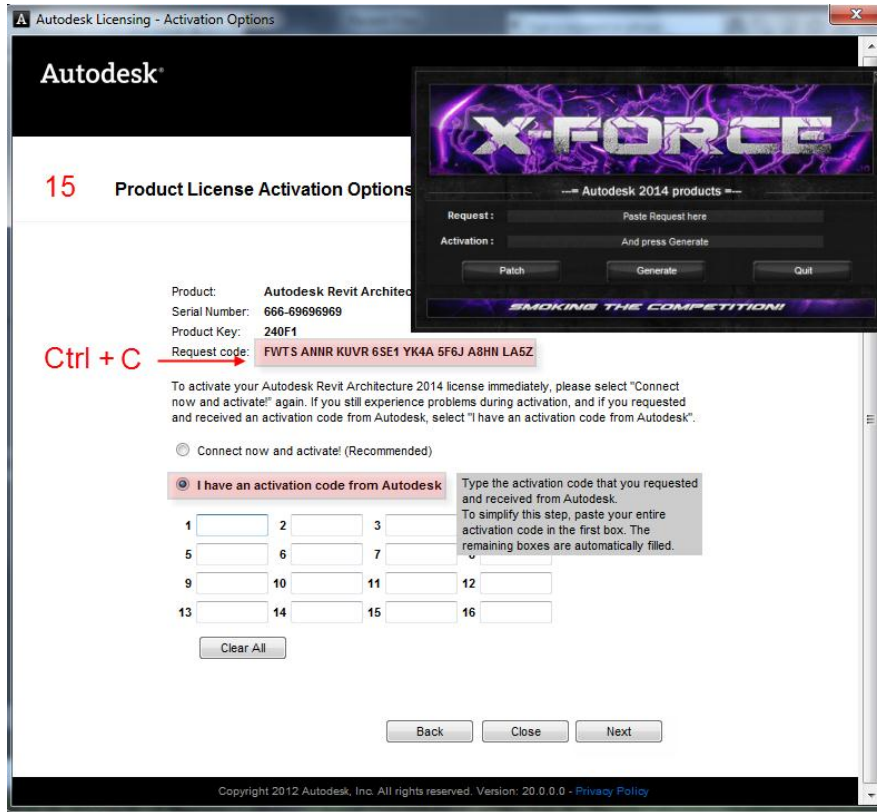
Autodesk Licensing - Activation Options

Autodesk

X-FORCE

---= Autodesk 2014 products =---

Request : Paste Request here

Activation : And press Generate

Patch Generate Quit

SMOKING THE COMPETITION!

15 Product License Activation Options

Product: Autodesk Revit Architec
Serial Number: 666-69696969
Product Key: 240F1
Request code: FWTS ANNR KUVR 6SE1 YK4A 5F6J A8HN LA5Z

Ctrl + C

To activate your Autodesk Revit Architecture 2014 license immediately, please select "Connect now and activate!" again. If you still experience problems during activation, and if you requested and received an activation code from Autodesk, select "I have an activation code from Autodesk".

Connect now and activate! (Recommended)

I have an activation code from Autodesk

Type the activation code that you requested and received from Autodesk.
To simplify this step, paste your entire activation code in the first box. The remaining boxes are automatically filled.

1 2 3
5 6 7 8
9 10 11 12
13 14 15 16

Clear All

Back Close Next

Copyright 2012 Autodesk, Inc. All rights reserved. Version: 20.0.0.0 - Privacy Policy